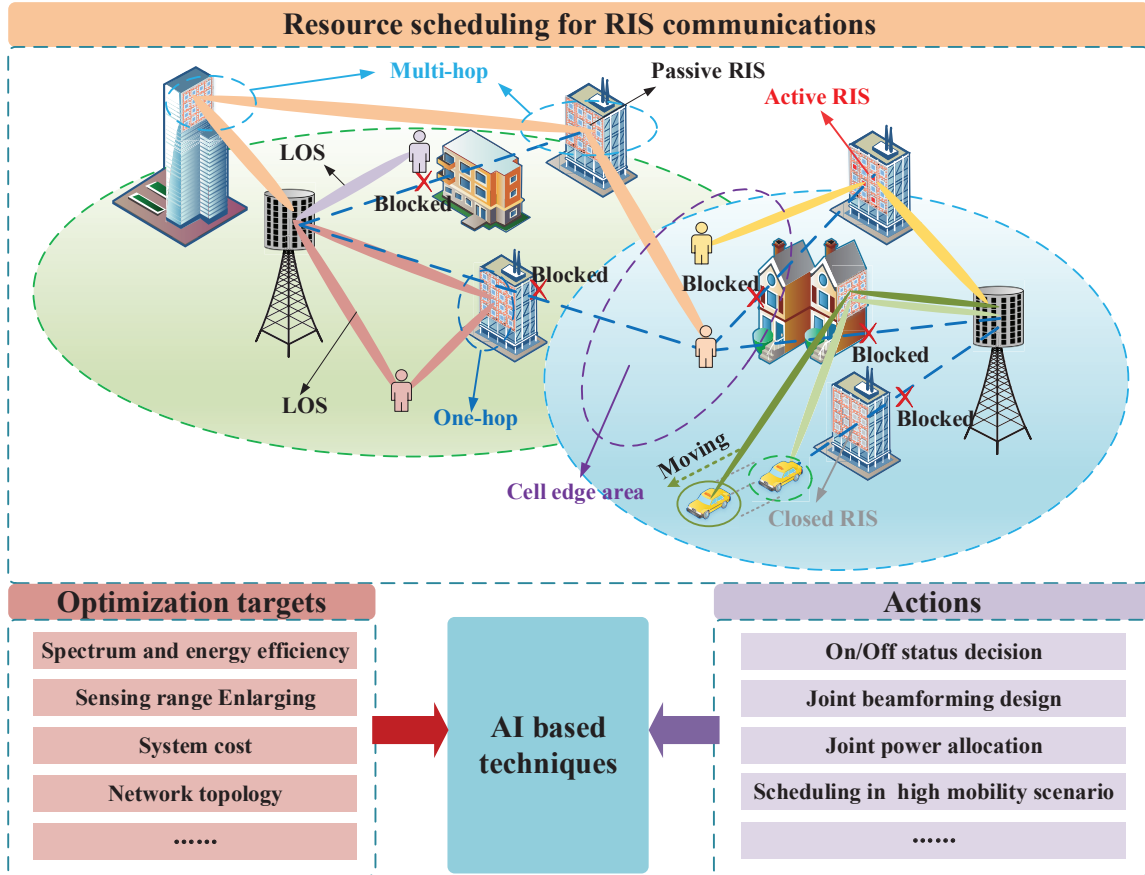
Resource scheduling for RIS communications

Multi-hop
Passive RIS
Active RIS
LOS
Blocked
Blocked
Blocked
Blocked
Blocked
LOS
One-hop
Moving
Cell edge area
Closed RIS

Optimization targets
Spectrum and energy efficiency
Sensing range Enlarging
System cost
Network topology
......

AI based techniques

Actions
On/Off status decision
Joint beamforming design
Joint power allocation
Scheduling in high mobility scenario
......